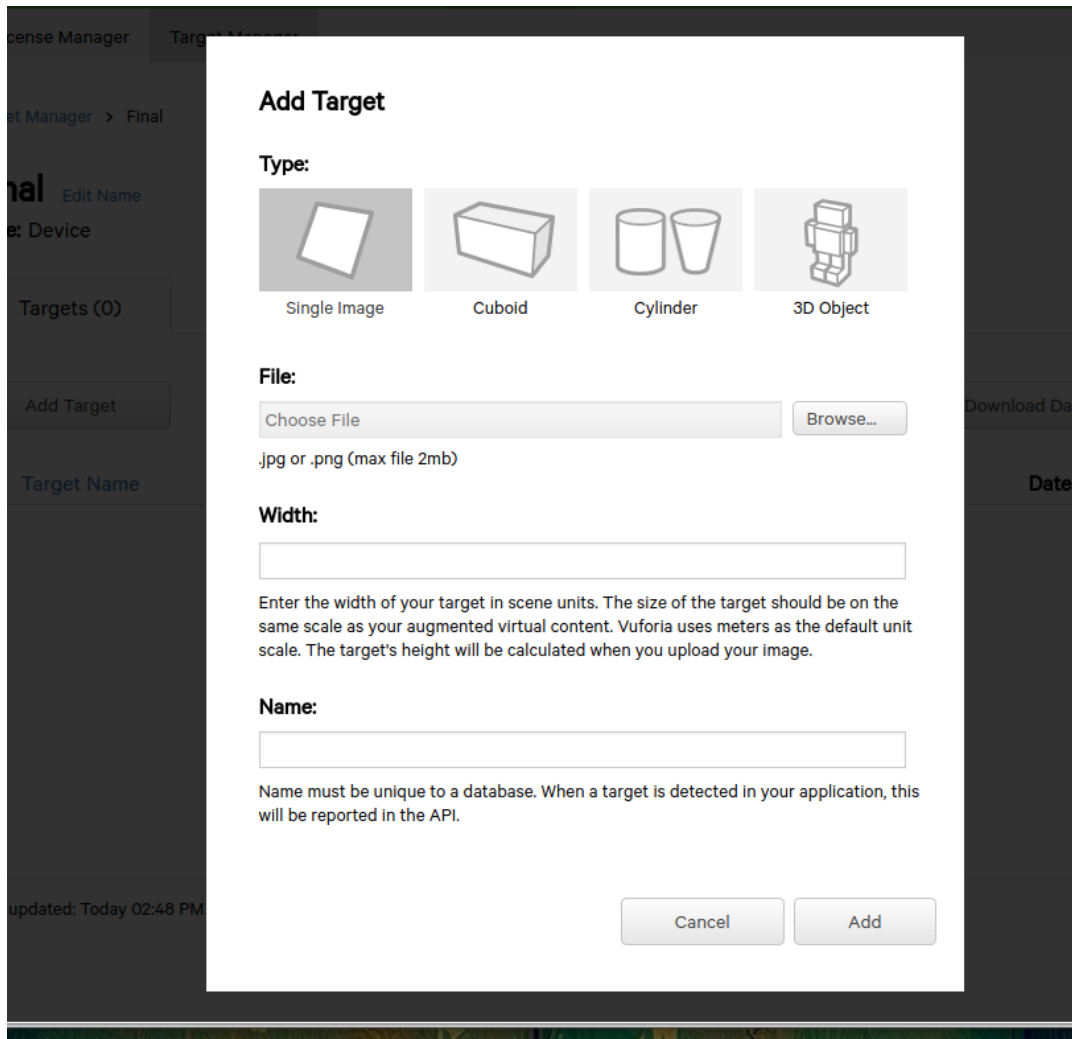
cense Manager
Targ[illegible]

et Manager > Final

nal Edit Name
e: Device

Targets (0)

Add Target

Download Da

Target Name

Date

updated: Today 02:48 PM

Add Target

Type:

Single Image
Cuboid
Cylinder
3D Object

File:

Choose File
Browse...

.jpg or .png (max file 2mb)

Width:

Enter the width of your target in scene units. The size of the target should be on the same scale as your augmented virtual content. Vuforia uses meters as the default unit scale. The target's height will be calculated when you upload your image.

Name:

Name must be unique to a database. When a target is detected in your application, this will be reported in the API.

Cancel
Add